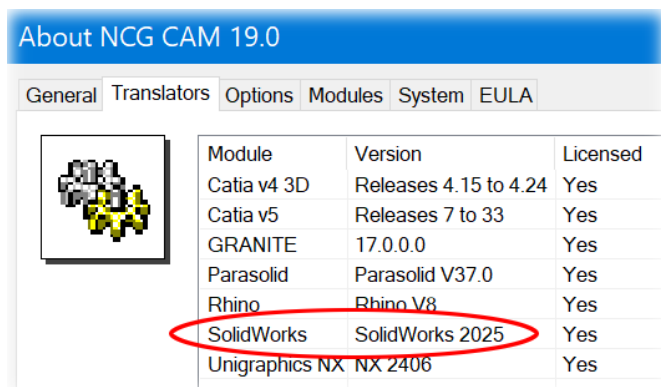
About NCG CAM 19.0

General Translators Options Modules System EULA

| Module | Version | Licensed |
|---|---|---|
| Catia v4 3D | Releases 4.15 to 4.24 | Yes |
| Catia v5 | Releases 7 to 33 | Yes |
| GRANITE | 17.0.0.0 | Yes |
| Parasolid | Parasolid V37.0 | Yes |
| Rhino | Rhino V8 | Yes |
| SolidWorks | SolidWorks 2025 | Yes |
| Unigraphics NX | NX 2406 | Yes |